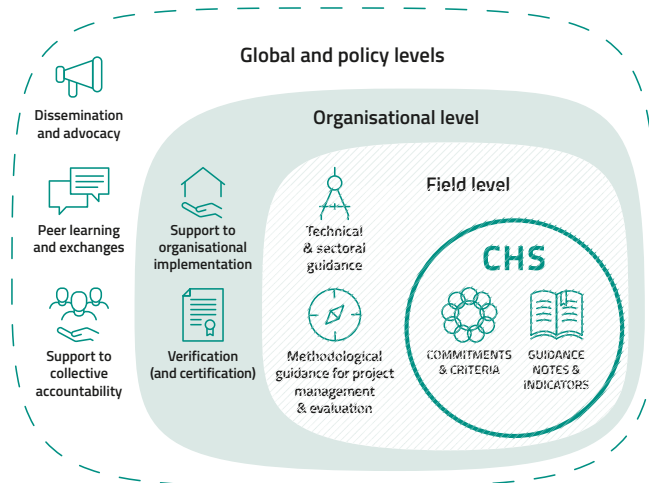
Global and policy levels

Dissemination and advocacy

Peer learning and exchanges

Support to collective accountability

Organisational level

Support to organisational implementation

Verification (and certification)

Field level

Technical & sectoral guidance

Methodological guidance for project management & evaluation

CHS

COMMITMENTS & CRITERIA

GUIDANCE NOTES & INDICATORS